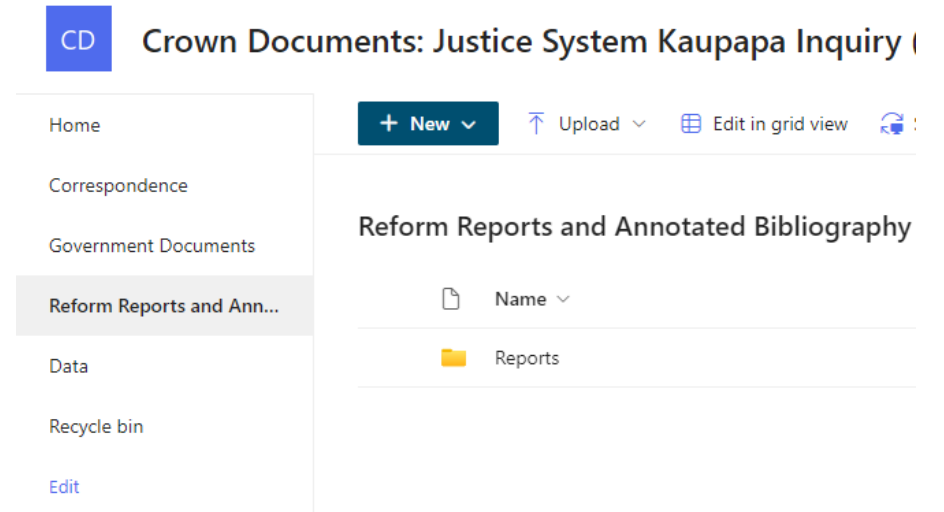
CD

Crown Documents: Justice System Kaupapa Inquiry (

Home

Correspondence

Government Documents

Reform Reports and Ann...

Data

Recycle bin

Edit

+ New

Upload

Edit in grid view

Reform Reports and Annotated Bibliography

Name

Reports